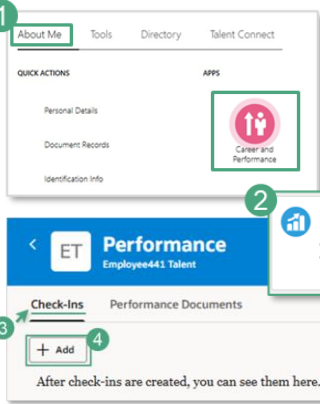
1

About Me Tools Directory Talent Connect

QUICK ACTIONS

Personal Details

Document Records

Identification Info

APPS

Career and Performance

2

ET Performance

Employee441 Talent

Check-Ins Performance Documents

3

+ Add

4

After check-ins are created, you can see them here.